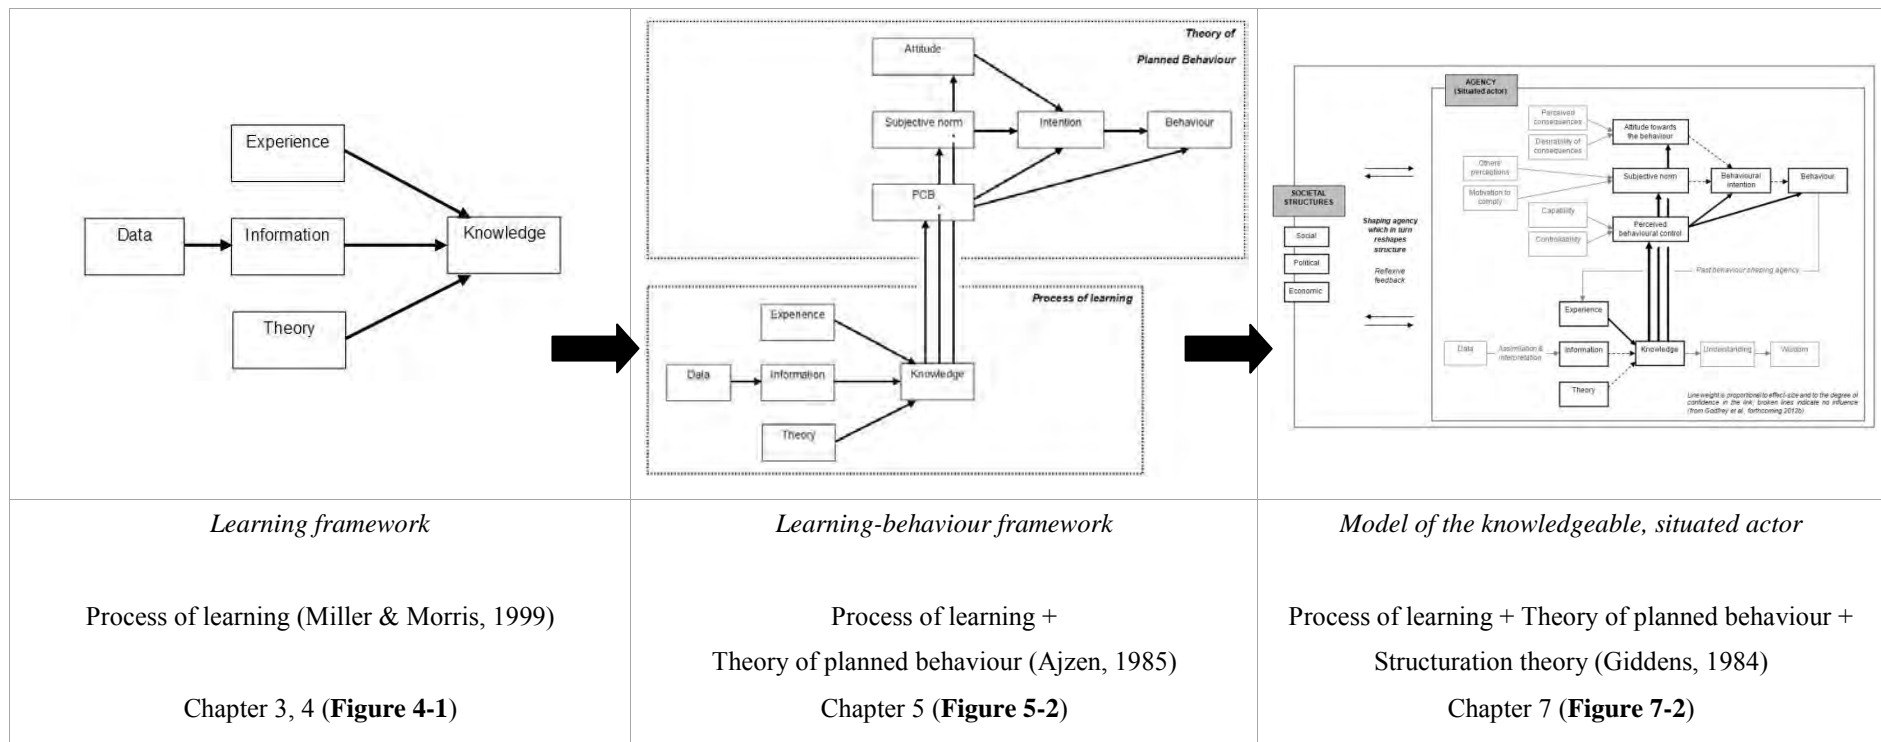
Experience

Data

Information

Knowledge

Theory

Theory of Planned Behaviour

Attitude

Subjective norm

Intention

Behaviour

PCB

Process of learning

Experience

Data

Information

Knowledge

Theory

AGENCY (Situated actor)

SOCIETAL STRUCTURES

Social

Political

Economic

Shaping agency which in turn reshapes structure

Reflexive feedback

Perceived consequences

Desirability of consequences

Attitude towards the behaviour

Others' perceptions

Motivation to comply

Subjective norm

Behavioural intention

Behaviour

Capability

Controllability

Perceived behavioural control

Past behaviour shaping agency

Experience

Data

Assimilation & interpretation

Information

Knowledge

Understanding

Wisdom

Theory

Line weight is proportional to effect-size and to the degree of confidence in the link; broken lines indicate no influence (from Godfrey et al., forthcoming 2013b)

| *Learning framework* | *Learning-behaviour framework* | *Model of the knowledgeable, situated actor* |
|---|---|---|
| Process of learning (Miller & Morris, 1999) | Process of learning + Theory of planned behaviour (Ajzen, 1985) | Process of learning + Theory of planned behaviour + Structuration theory (Giddens, 1984) |
| Chapter 3, 4 (**Figure 4-1**) | Chapter 5 (**Figure 5-2**) | Chapter 7 (**Figure 7-2**) |